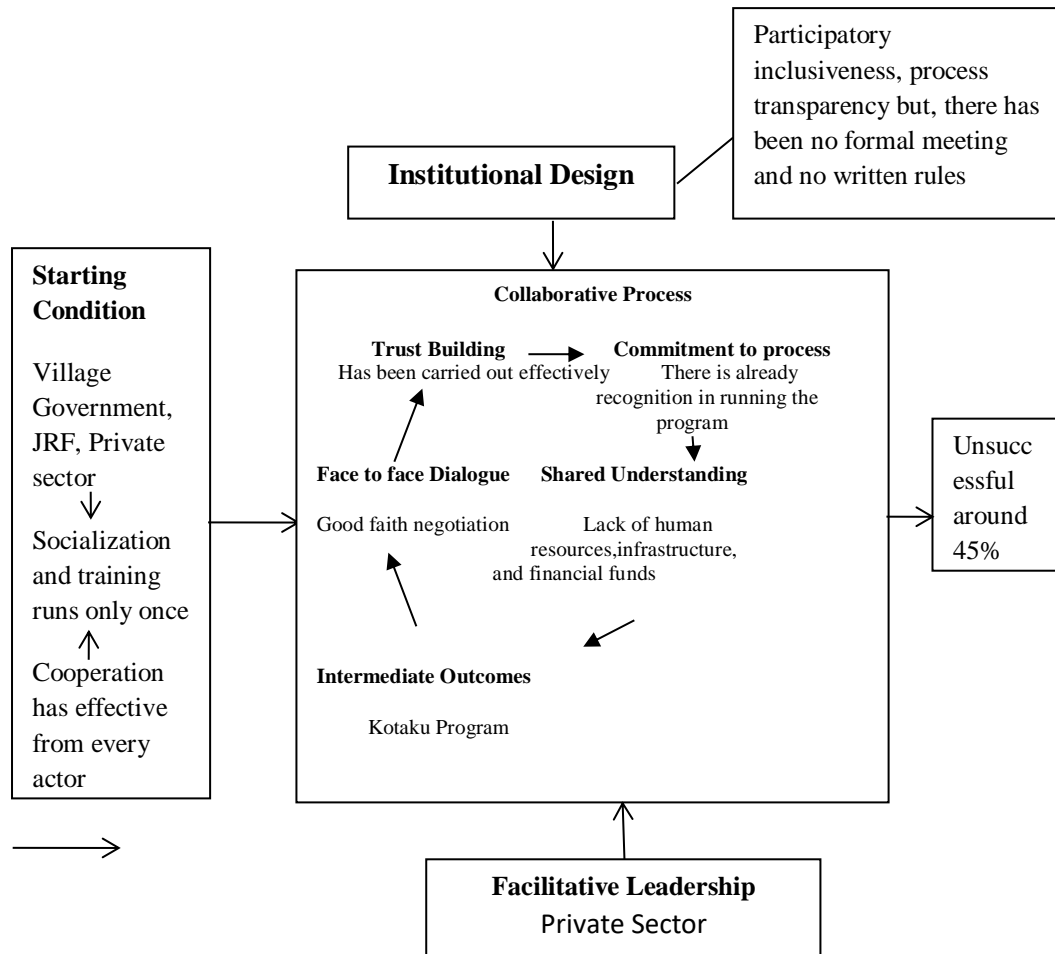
Participatory inclusiveness, process transparency but, there has been no formal meeting and no written rules

Institutional Design

Starting Condition

Village Government, JRF, Private sector

Socialization and training runs only once

Cooperation has effective from every actor

Collaborative Process

Trust Building
Has been carried out effectively

Commitment to process
There is already recognition in running the program

Face to face Dialogue

Good faith negotiation

Shared Understanding

Lack of human resources,infrastructure, and financial funds

Intermediate Outcomes

Kotaku Program

Unsuccessful around 45%

Facilitative Leadership
Private Sector